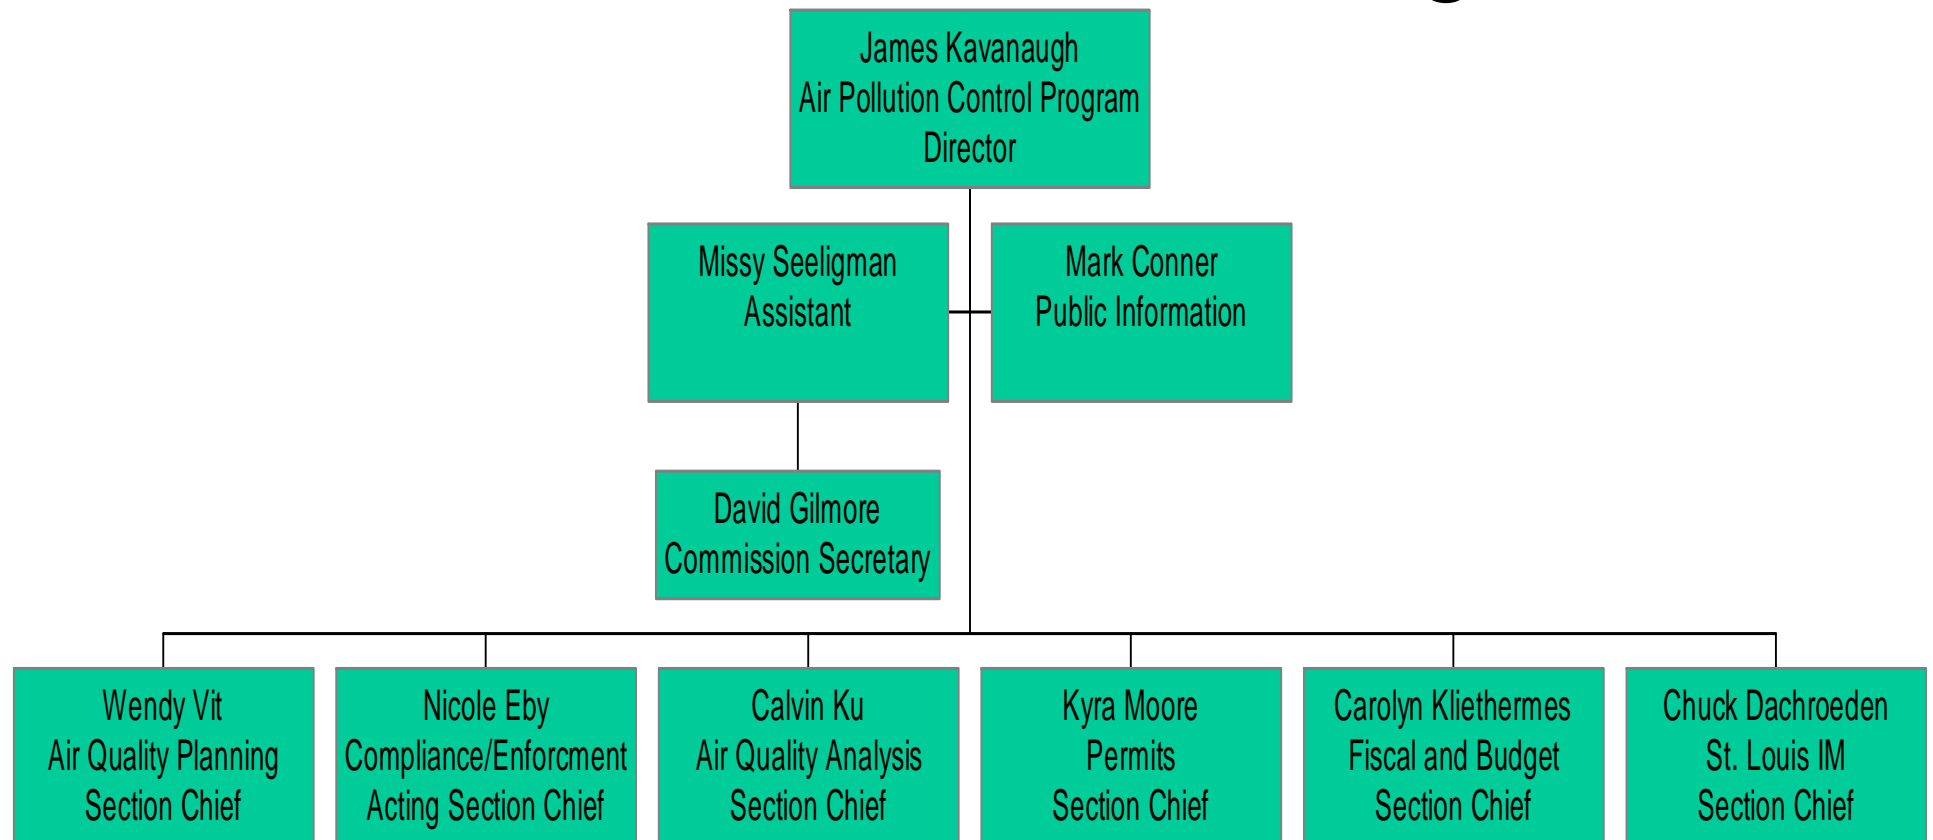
James Kavanaugh
Air Pollution Control Program
Director

Missy Seeligman
Assistant

Mark Conner
Public Information

David Gilmore
Commission Secretary

Wendy Vit
Air Quality Planning
Section Chief

Nicole Eby
Compliance/Enforcment
Acting Section Chief

Calvin Ku
Air Quality Analysis
Section Chief

Kyra Moore
Permits
Section Chief

Carolyn Kliethermes
Fiscal and Budget
Section Chief

Chuck Dachroeden
St. Louis IM
Section Chief